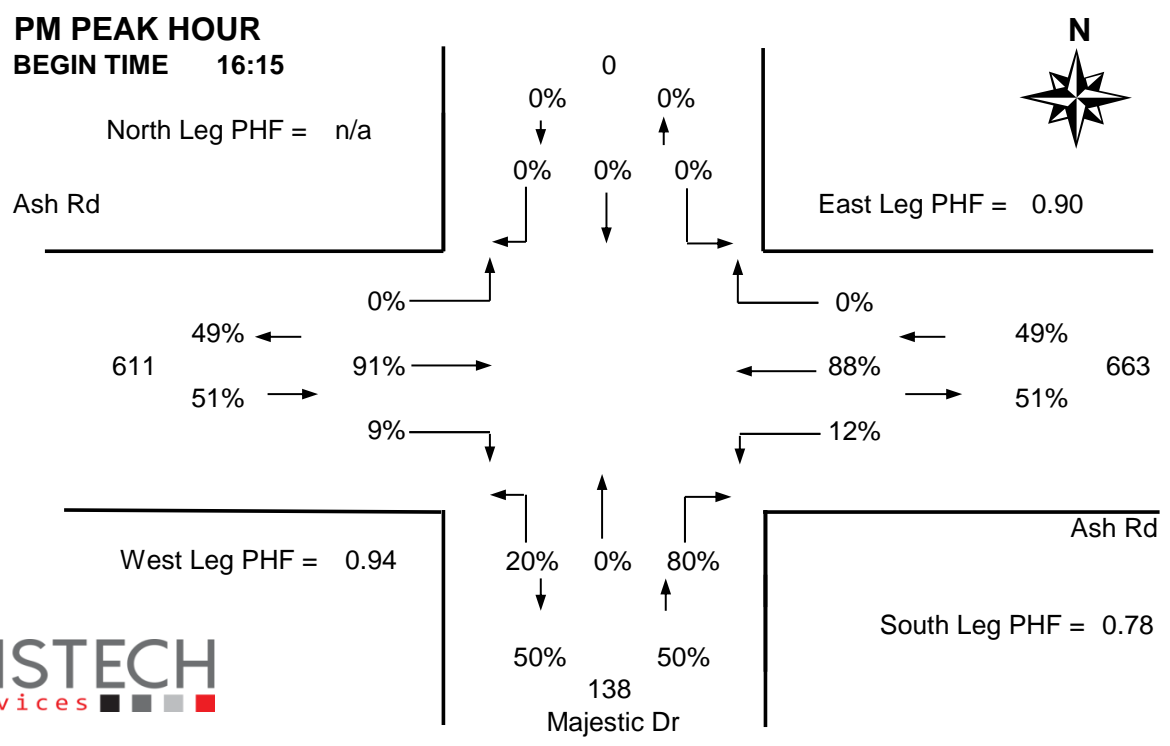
PM PEAK HOUR
BEGIN TIME 16:15

N

North Leg PHF = n/a

0
0% 0%
0% 0% 0%

Ash Rd

East Leg PHF = 0.90

0%
0%
49%
49%
611
91%
88%
663
51%
51%
9%
12%

West Leg PHF = 0.94

20% 0% 80%

Ash Rd

South Leg PHF = 0.78

50% 50%
138
Majestic Dr

ISTECH
vices